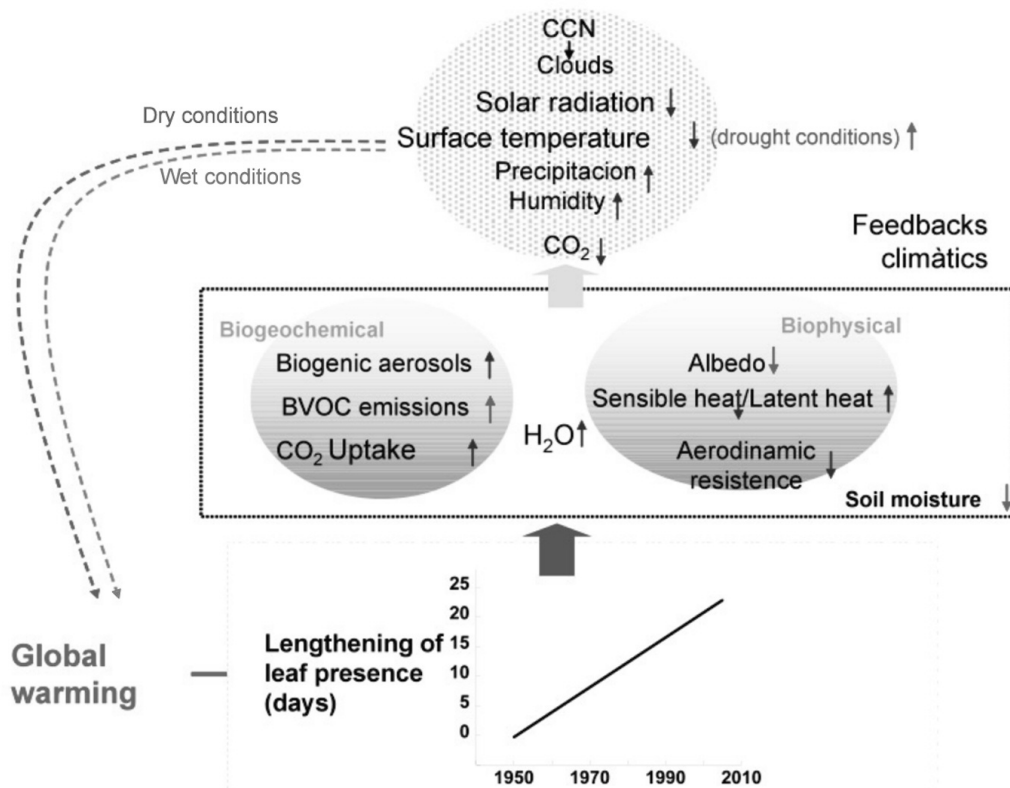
CCN
↓
Clouds
Solar radiation ↓
Surface temperature ↓ (drought conditions) ↑
Precipitacion ↑
Humidity ↑
$CO_2$ ↓

Dry conditions
Wet conditions

Feedbacks climàtics

Biogeochemical
Biogenic aerosols ↑
BVOC emissions ↑
$CO_2$ Uptake ↑

$H_2O$↑

Biophysical
Albedo↓
Sensible heat↓/Latent heat ↑
Aerodinamic resistence ↓

Soil moisture ↓

Global warming

Lengthening of leaf presence (days)

25
20
15
10
5
0

1950 1970 1990 2010